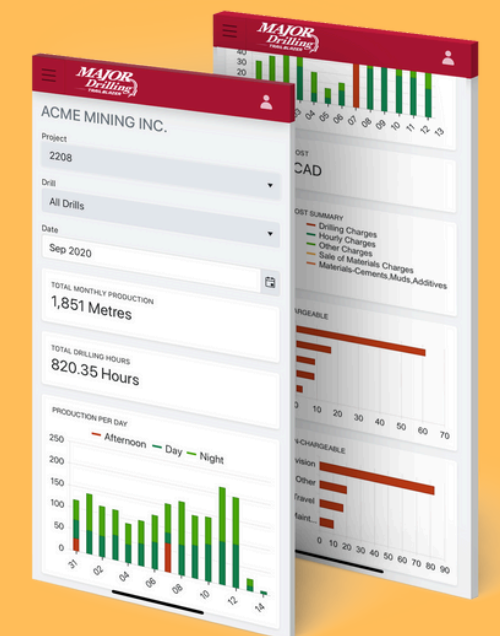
MAJOR Drilling TRAIL BLAZER

ACME MINING INC.

Project

2208

Drill

All Drills

Date

Sep 2020

TOTAL MONTHLY PRODUCTION

1,851 Metres

TOTAL DRILLING HOURS

820.35 Hours

PRODUCTION PER DAY

Afternoon Day Night

250
200
150
100
50
0

31 02 04 06 08 10 12 14

MAJOR Drilling TRAIL BLAZER

30
20
10

04 05 06 07 08 09 10 11 12 13

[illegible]OST

CAD

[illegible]OST SUMMARY

Drilling Charges
Hourly Charges
Other Charges
Sale of Materials Charges
Materials-Cements,Muds,Additives

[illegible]CHARGEABLE

0 10 20 30 40 50 60 70

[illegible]-CHARGEABLE

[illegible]vision
Other
Travel
Maint...

0 10 20 30 40 50 60 70 80 90